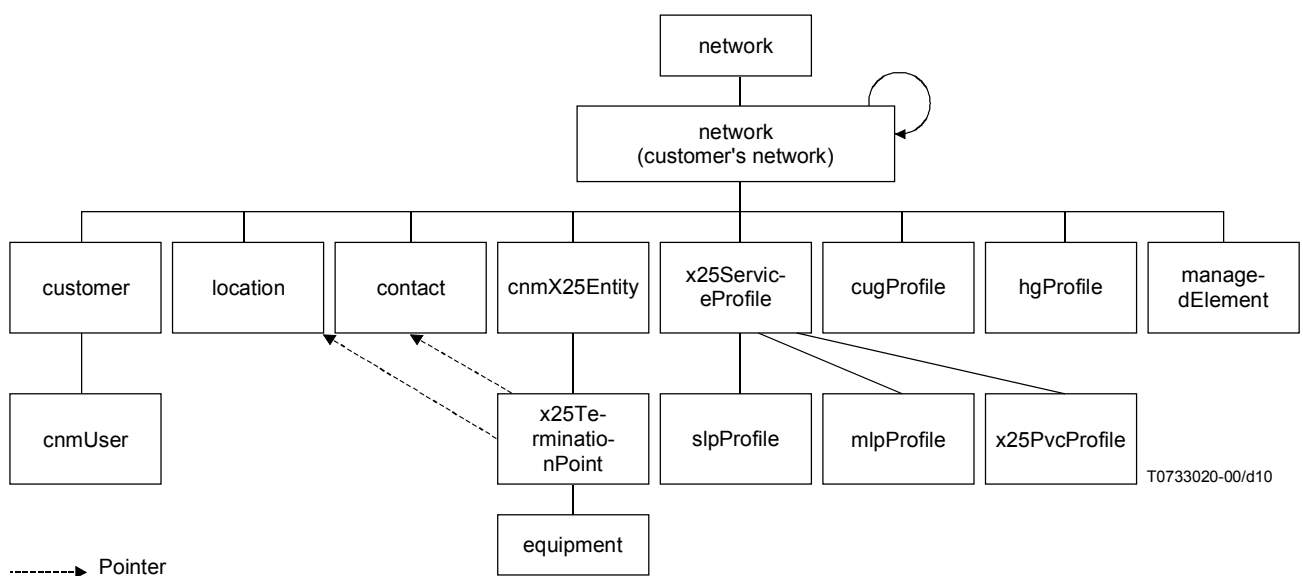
network

network (customer's network)

customer

location

contact

cnmX25Entity

x25ServiceProfile

cugProfile

hgProfile

managedElement

cnmUser

x25TerminationPoint

slpProfile

mlpProfile

x25PvcProfile

equipment

T0733020-00/d10

Pointer